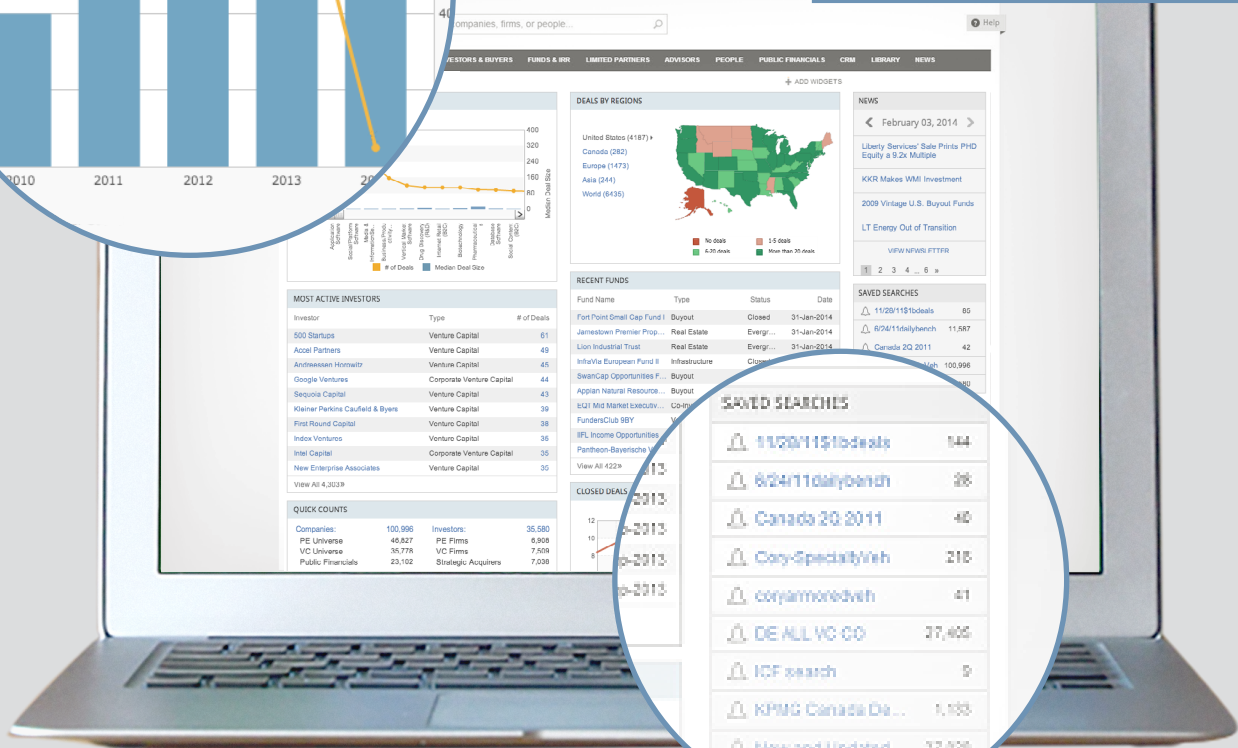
2010 2011 2012 2013 20

40

companies, firms, or people...

Help

INVESTORS & BUYERS FUNDS & IRR LIMITED PARTNERS ADVISORS PEOPLE PUBLIC FINANCIALS CRM LIBRARY NEWS

+ ADD WIDGETS

400 320 240 160 80 0

Median Deal Size

Application Software, Social/Platform Software, Media & Information Services, Business Products, Vertical Market Software, Drug Discovery, Internet Retail, Biotechnology, Pharmaceuticals, Database Software, Social Content

# of Deals  Median Deal Size

DEALS BY REGIONS

United States (4187)
Canada (282)
Europe (1473)
Asia (244)
World (6435)

No deals  1-5 deals
6-20 deals  More than 20 deals

NEWS

February 03, 2014

Liberty Services' Sale Prints PHD Equity a 9.2x Multiple

KKR Makes WMI Investment

2009 Vintage U.S. Buyout Funds

LT Energy Out of Transition

VIEW NEWSLETTER

1 2 3 4 ... 6 »

MOST ACTIVE INVESTORS

| Investor | Type | # of Deals |
|---|---|---|
| 500 Startups | Venture Capital | 61 |
| Accel Partners | Venture Capital | 49 |
| Andreessen Horowitz | Venture Capital | 45 |
| Google Ventures | Corporate Venture Capital | 44 |
| Sequoia Capital | Venture Capital | 43 |
| Kleiner Perkins Caufield & Byers | Venture Capital | 39 |
| First Round Capital | Venture Capital | 38 |
| Index Ventures | Venture Capital | 36 |
| Intel Capital | Corporate Venture Capital | 35 |
| New Enterprise Associates | Venture Capital | 35 |

View All 4,303»

RECENT FUNDS

| Fund Name | Type | Status | Date |
|---|---|---|---|
| Fort Point Small Cap Fund I | Buyout | Closed | 31-Jan-2014 |
| Jamestown Premier Prop... | Real Estate | Evergr... | 31-Jan-2014 |
| Lion Industrial Trust | Real Estate | Evergr... | 31-Jan-2014 |
| InfraVia European Fund II | Infrastructure | Closed | |
| SwanCap Opportunities F... | Buyout | | |
| Appian Natural Resource... | Buyout | | |
| EQT Mid Market Executiv... | Co-inv | | |
| FundersClub 9BY | | | |
| IIFL Income Opportunities | | | |
| Pantheon-Bayerische V | | | |

View All 422»

-2013
-2013
-2013
-2013
-2013

CLOSED DEALS

12 10 8

SAVED SEARCHES

11/28/11$1bdeals 65
6/24/11dailybench 11,587
Canada 2Q 2011 42
...Veh 100,996

SAVED SEARCHES

11/28/11$1bdeals 144
6/24/11dailybench 26
Canada 2Q 2011 40
Cory-SpecialtyVeh 216
corpamoredveh 41
DE ALL VC CO 37,406
ICF search 9
KPMG Canada De... 1,133

QUICK COUNTS

| Companies: | 100,996 | Investors: | 35,580 |
|---|---|---|---|
| PE Universe | 46,827 | PE Firms | 6,908 |
| VC Universe | 35,778 | VC Firms | 7,509 |
| Public Financials | 23,102 | Strategic Acquirers | 7,039 |